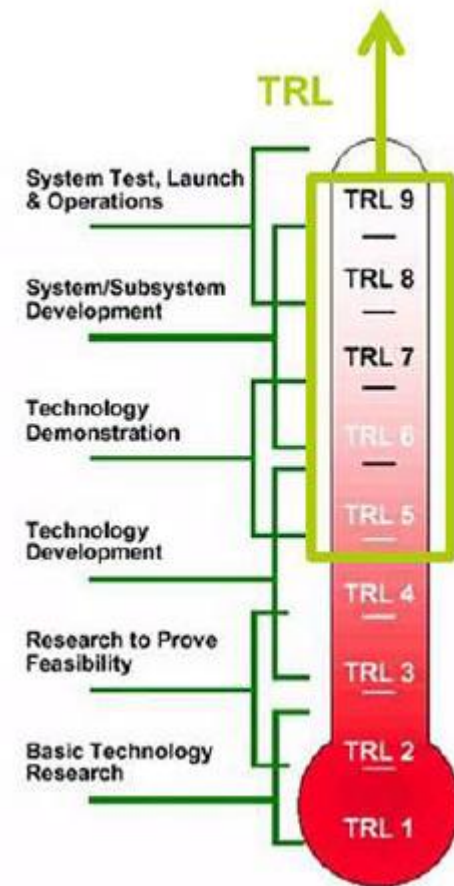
TRL

System Test, Launch & Operations

System/Subsystem Development

Technology Demonstration

Technology Development

Research to Prove Feasibility

Basic Technology Research

TRL 9

TRL 8

TRL 7

TRL 6

TRL 5

TRL 4

TRL 3

TRL 2

TRL 1